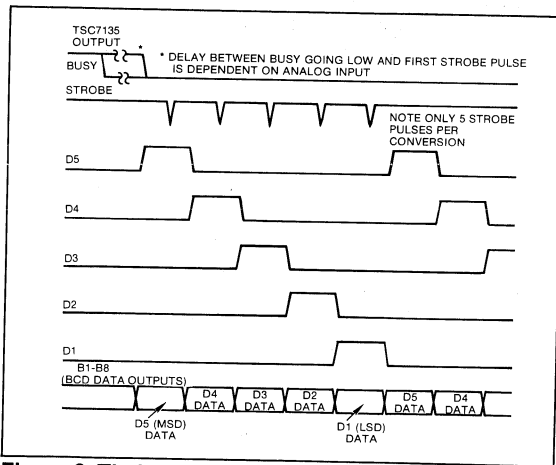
TSC7135 OUTPUT

BUSY

* DELAY BETWEEN BUSY GOING LOW AND FIRST STROBE PULSE IS DEPENDENT ON ANALOG INPUT

STROBE

NOTE ONLY 5 STROBE PULSES PER CONVERSION

D5

D4

D3

D2

D1

B1-B8 (BCD DATA OUTPUTS)

D4 DATA

D3 DATA

D2 DATA

D5 DATA

D4 DATA

D5 (MSD) DATA

D1 (LSD) DATA

Figure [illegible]